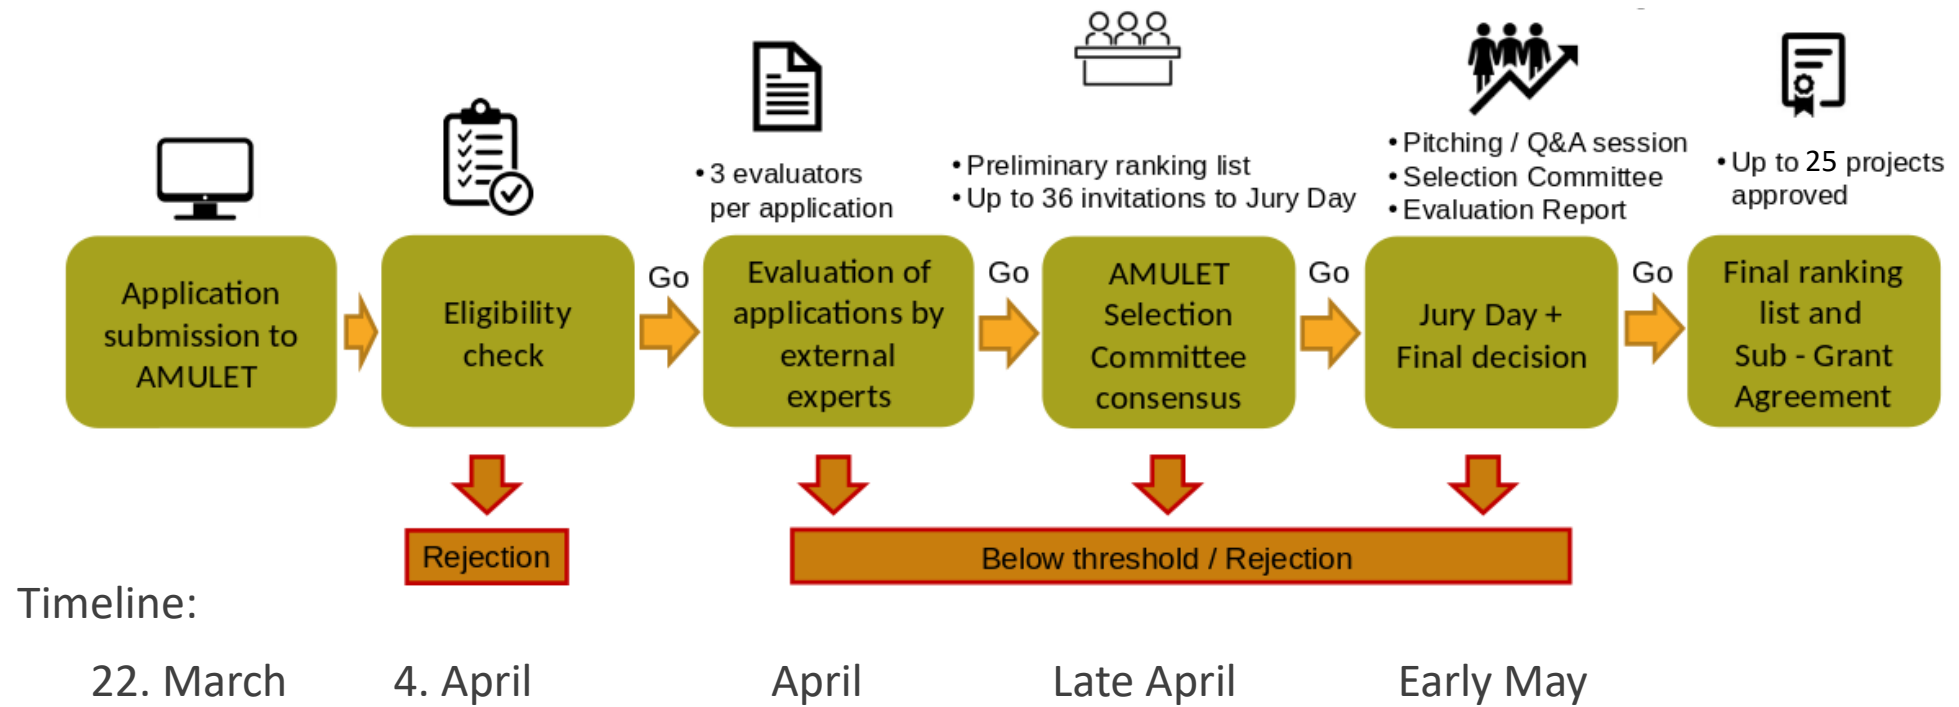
• 3 evaluators per application

• Preliminary ranking list
• Up to 36 invitations to Jury Day

• Pitching / Q&A session
• Selection Committee
• Evaluation Report

• Up to 25 projects approved

Application submission to AMULET

Eligibility check

Go

Evaluation of applications by external experts

Go

AMULET Selection Committee consensus

Go

Jury Day + Final decision

Go

Final ranking list and Sub - Grant Agreement

Rejection

Below threshold / Rejection

Timeline:

22. March

4. April

April

Late April

Early May